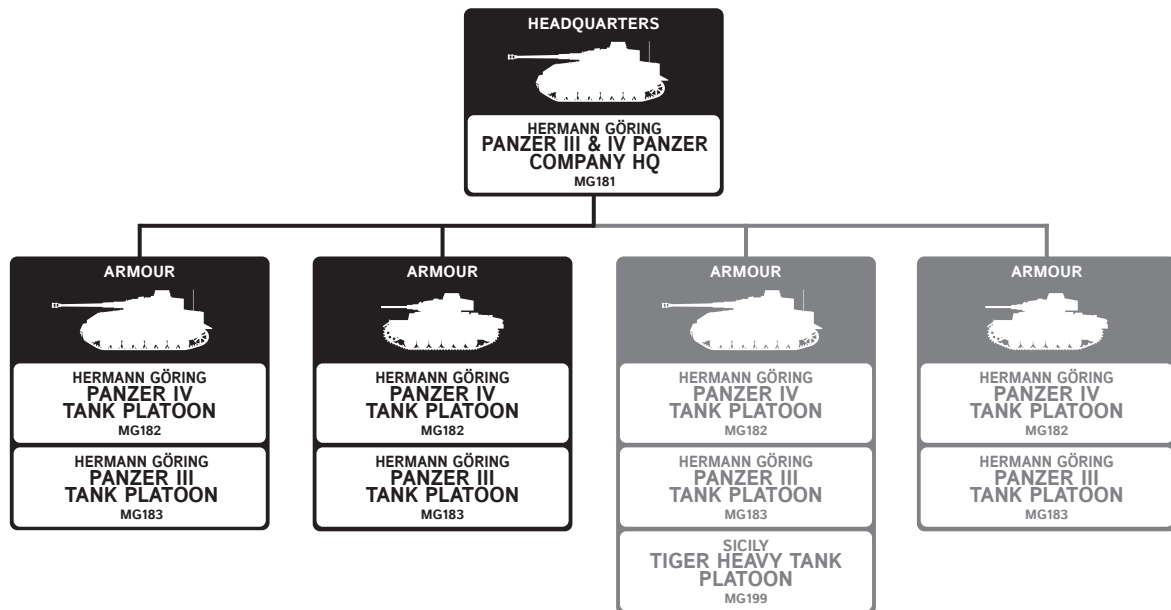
HEADQUARTERS

HERMANN GÖRING
PANZER III & IV PANZER COMPANY HQ
MG181

ARMOUR

HERMANN GÖRING
PANZER IV
TANK PLATOON
MG182

HERMANN GÖRING
PANZER III
TANK PLATOON
MG183

ARMOUR

HERMANN GÖRING
PANZER IV
TANK PLATOON
MG182

HERMANN GÖRING
PANZER III
TANK PLATOON
MG183

ARMOUR

HERMANN GÖRING
PANZER IV
TANK PLATOON
MG182

HERMANN GÖRING
PANZER III
TANK PLATOON
MG183

SICILY
TIGER HEAVY TANK
PLATOON
MG199

ARMOUR

HERMANN GÖRING
PANZER IV
TANK PLATOON
MG182

HERMANN GÖRING
PANZER III
TANK PLATOON
MG183